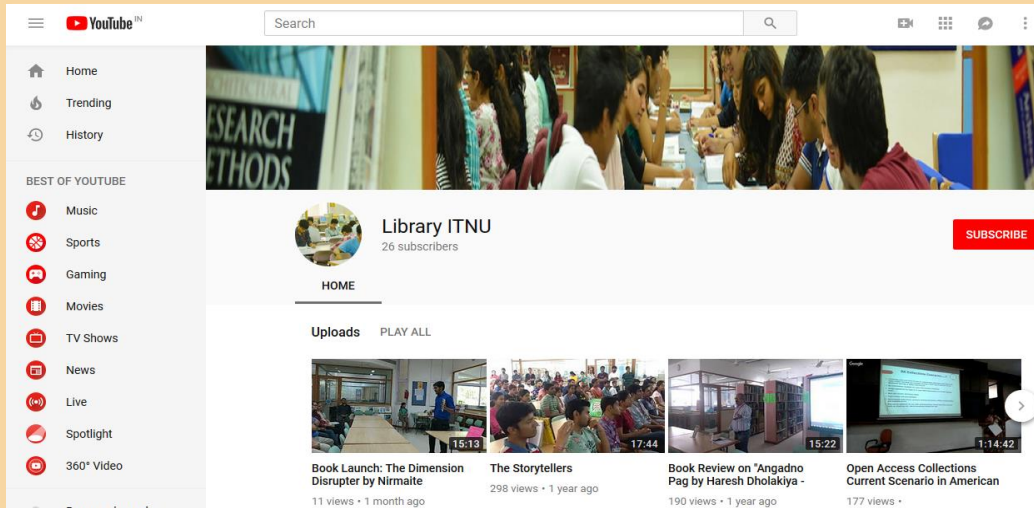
YouTube IN

Search

Home
Trending
History

BEST OF YOUTUBE
Music
Sports
Gaming
Movies
TV Shows
News
Live
Spotlight
360° Video

ESEARCH ETHODS

Library ITNU
26 subscribers

SUBSCRIBE

HOME

Uploads PLAY ALL

15:13
Book Launch: The Dimension Disrupter by Nirmaite
11 views • 1 month ago

17:44
The Storytellers
298 views • 1 year ago

15:22
Book Review on "Angadno Pag by Haresh Dholakiya -
190 views • 1 year ago

1:14:42
Open Access Collections Current Scenario in American
177 views •